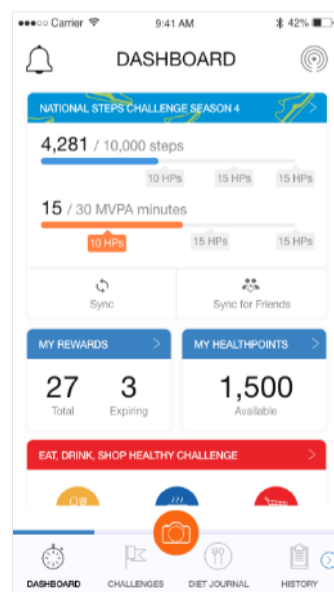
●●●○○ Carrier 9:41 AM 42%

DASHBOARD

NATIONAL STEPS CHALLENGE SEASON 4

4,281 / 10,000 steps

10 HPs 15 HPs 15 HPs

15 / 30 MVPA minutes

10 HPs 15 HPs 15 HPs

Sync

Sync for Friends

MY REWARDS

27
Total

3
Expiring

MY HEALTHPOINTS

1,500
Available

EAT, DRINK, SHOP HEALTHY CHALLENGE

DASHBOARD

CHALLENGES

DIET JOURNAL

HISTORY